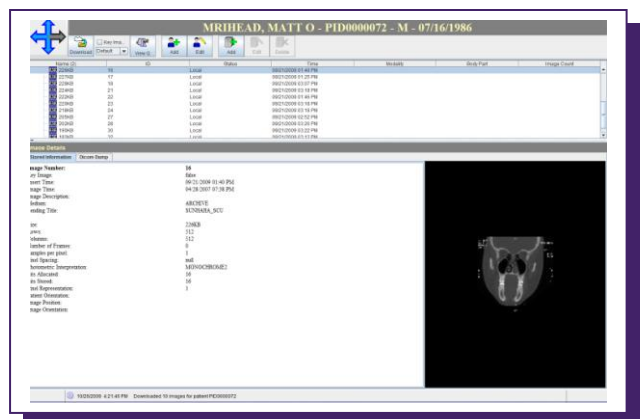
MRIHEAD, MATT O - PID0000072 - M - 07/16/1986

Download Default Key Ima... View G Add Edit Add Edit Delete

| Name | ID | Status | Time | Modality | Body Part | Image Count |
|---|---|---|---|---|---|---|
| 203KB | 16 | Local | 09/21/2009 01:40 PM | | | |
| 227KB | 17 | Local | 09/21/2009 01:25 PM | | | |
| 229KB | 19 | Local | 09/21/2009 03:07 PM | | | |
| 234KB | 21 | Local | 09/21/2009 03:18 PM | | | |
| 223KB | 22 | Local | 09/21/2009 01:40 PM | | | |
| 229KB | 23 | Local | 09/21/2009 03:18 PM | | | |
| 218KB | 24 | Local | 09/21/2009 03:18 PM | | | |
| 205KB | 27 | Local | 09/21/2009 02:52 PM | | | |
| 302KB | 28 | Local | 09/21/2009 03:20 PM | | | |
| 199KB | 30 | Local | 09/21/2009 03:22 PM | | | |

Image Details
Stored Information | Dicom Dump

Image Number: 16
Key Image: false
Insert Time: 09/21/2009 01:40 PM
Image Time: 04/28/2007 07:38 PM
Image Description:
Medium: ARCHIVE
Sending Title: SCNSERA_SCU

Size: 226KB
Rows: 512
Columns: 512
Number of Frames: 0
Samples per pixel: 1
Pixel Spacing: null
Photometric Interpretation: MONOCHROME2
Bits Allocated: 16
Bits Stored: 16
Pixel Representation: 1
Patient Orientation:
Image Position:
Image Orientation:

10/25/2009 4:21:40 PM Downloaded 10 images for patient PID0000072